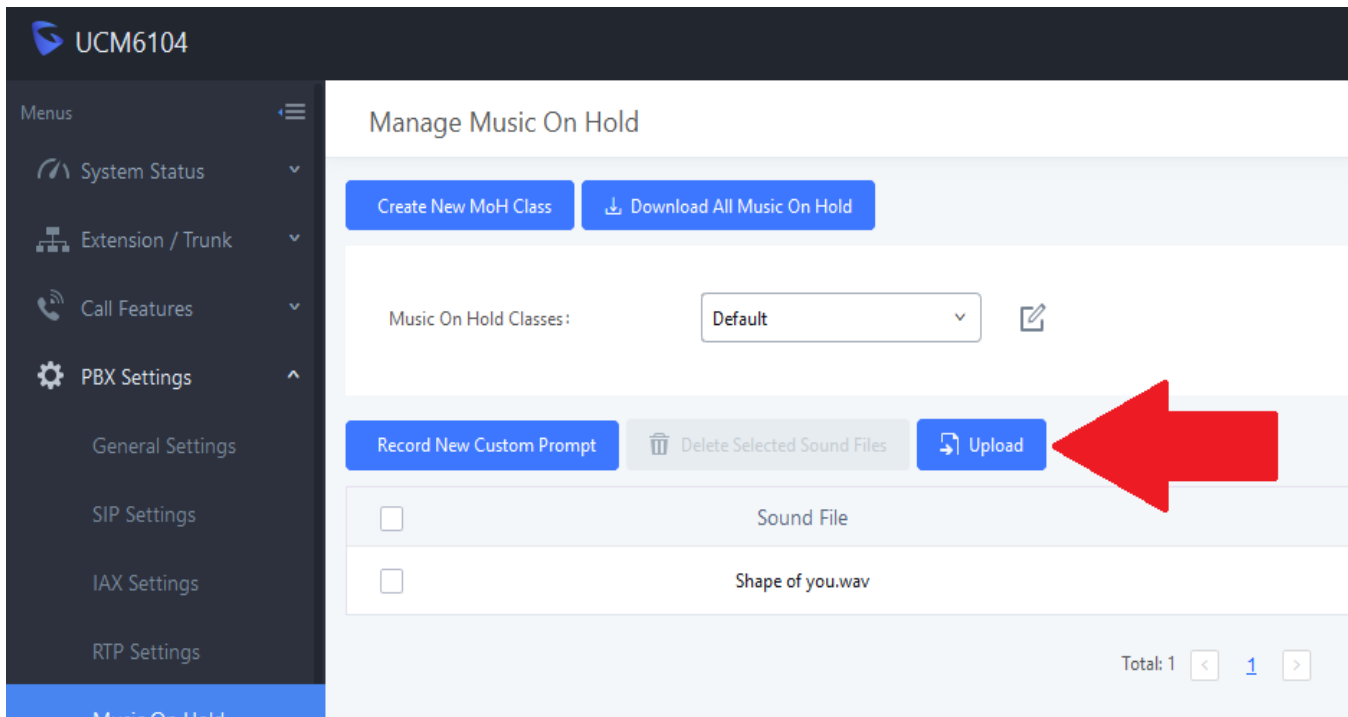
UCM6104

Menus

System Status

Extension / Trunk

Call Features

PBX Settings

General Settings

SIP Settings

IAX Settings

RTP Settings

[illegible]

Manage Music On Hold

Create New MoH Class

Download All Music On Hold

Music On Hold Classes:

Default

Record New Custom Prompt

Delete Selected Sound Files

Upload

Sound File

Shape of you.wav

Total: 1 < 1 >